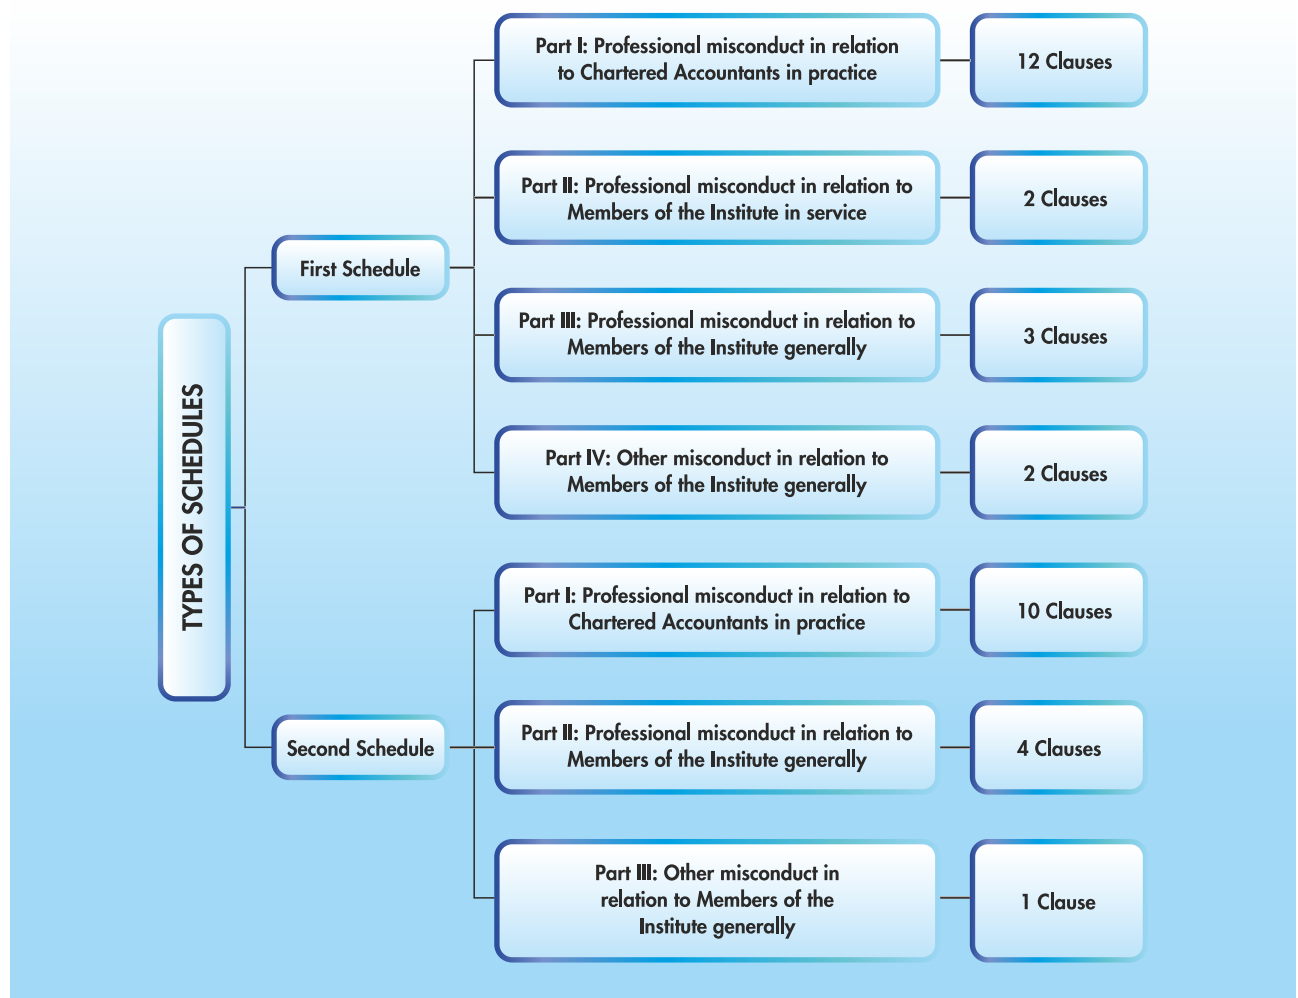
TYPES OF SCHEDULES

First Schedule

Part I: Professional misconduct in relation to Chartered Accountants in practice

12 Clauses

Part II: Professional misconduct in relation to Members of the Institute in service

2 Clauses

Part III: Professional misconduct in relation to Members of the Institute generally

3 Clauses

Part IV: Other misconduct in relation to Members of the Institute generally

2 Clauses

Second Schedule

Part I: Professional misconduct in relation to Chartered Accountants in practice

10 Clauses

Part II: Professional misconduct in relation to Members of the Institute generally

4 Clauses

Part III: Other misconduct in relation to Members of the Institute generally

1 Clause